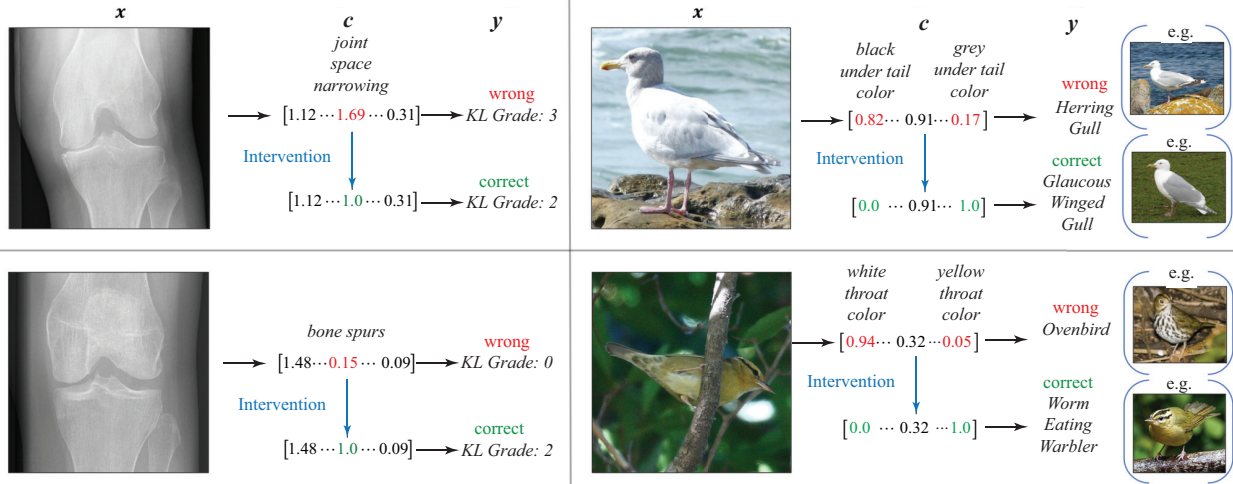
$x$

$c$

joint space narrowing

$y$

$[1.12 \cdots 1.69 \cdots 0.31]$

wrong
KL Grade: 3

Intervention

$[1.12 \cdots 1.0 \cdots 0.31]$

correct
KL Grade: 2

$x$

$c$

black under tail color

grey under tail color

$y$

e.g.

$[0.82 \cdots 0.91 \cdots 0.17]$

wrong
Herring Gull

Intervention

e.g.

$[0.0 \cdots 0.91 \cdots 1.0]$

correct
Glaucous Winged Gull

bone spurs

$[1.48 \cdots 0.15 \cdots 0.09]$

wrong
KL Grade: 0

Intervention

$[1.48 \cdots 1.0 \cdots 0.09]$

correct
KL Grade: 2

white throat color

yellow throat color

e.g.

$[0.94 \cdots 0.32 \cdots 0.05]$

wrong
Ovenbird

Intervention

e.g.

$[0.0 \cdots 0.32 \cdots 1.0]$

correct
Worm Eating Warbler